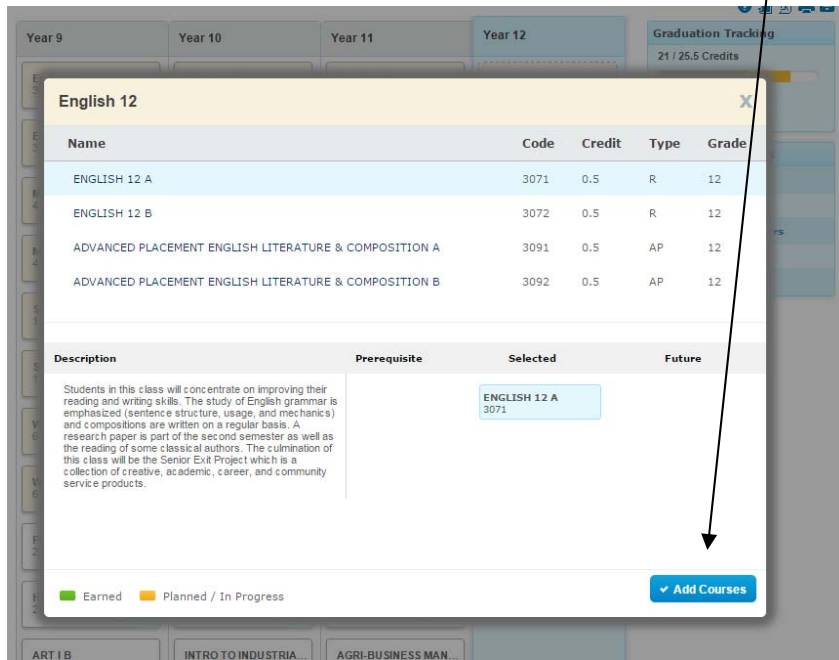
Year 9

Year 10

Year 11

Year 12

Graduation Tracking

21 / 25.5 Credits

English 12

X

| Name | Code | Credit | Type | Grade |
|---|---|---|---|---|
| ENGLISH 12 A | 3071 | 0.5 | R | 12 |
| ENGLISH 12 B | 3072 | 0.5 | R | 12 |
| ADVANCED PLACEMENT ENGLISH LITERATURE & COMPOSITION A | 3091 | 0.5 | AP | 12 |
| ADVANCED PLACEMENT ENGLISH LITERATURE & COMPOSITION B | 3092 | 0.5 | AP | 12 |

| Description | Prerequisite | Selected | Future |
|---|---|---|---|
| Students in this class will concentrate on improving their reading and writing skills. The study of English grammar is emphasized (sentence structure, usage, and mechanics) and compositions are written on a regular basis. A research paper is part of the second semester as well as the reading of some classical authors. The culmination of this class will be the Senior Exit Project which is a collection of creative, academic, career, and community service products. | | ENGLISH 12 A 3071 | |

Earned Planned / In Progress

✔ Add Courses

ART I B

INTRO TO INDUSTRIA...

AGRI-BUSINESS MAN...